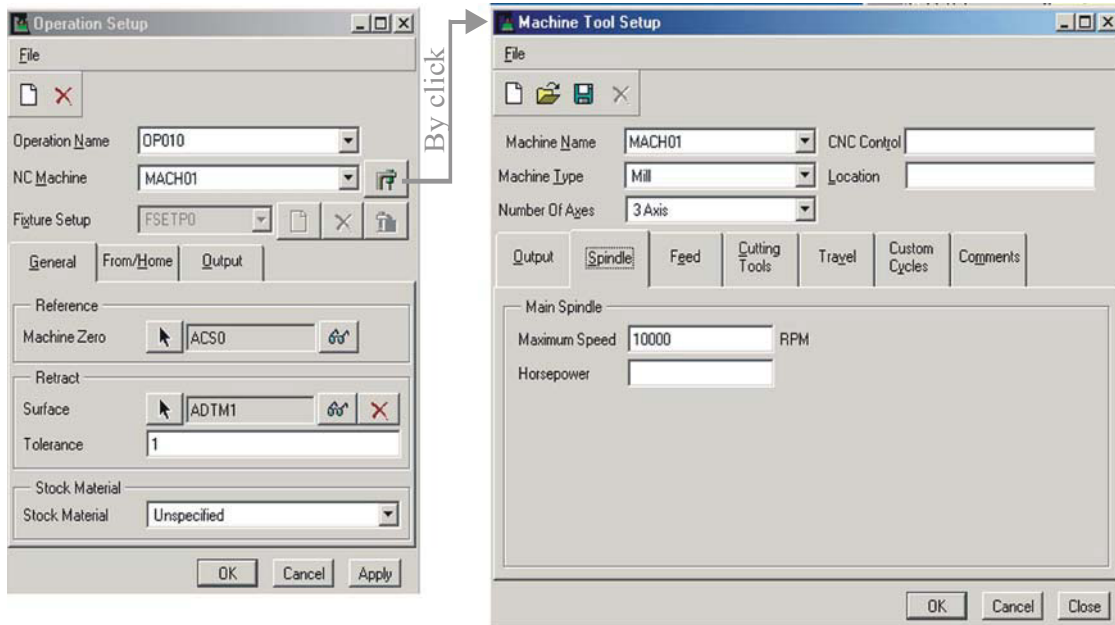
Operation Setup

File

Operation Name OP010

NC Machine MACH01

Fixture Setup FSETP0

General From/Home Output

Reference

Machine Zero ACS0

Retract

Surface ADTM1

Tolerance 1

Stock Material

Stock Material Unspecified

OK Cancel Apply

By click

Machine Tool Setup

File

Machine Name MACH01

CNC Control

Machine Type Mill

Location

Number Of Axes 3 Axis

Output Spindle Feed Cutting Tools Travel Custom Cycles Comments

Main Spindle

Maximum Speed 10000 RPM

Horsepower

OK Cancel Close